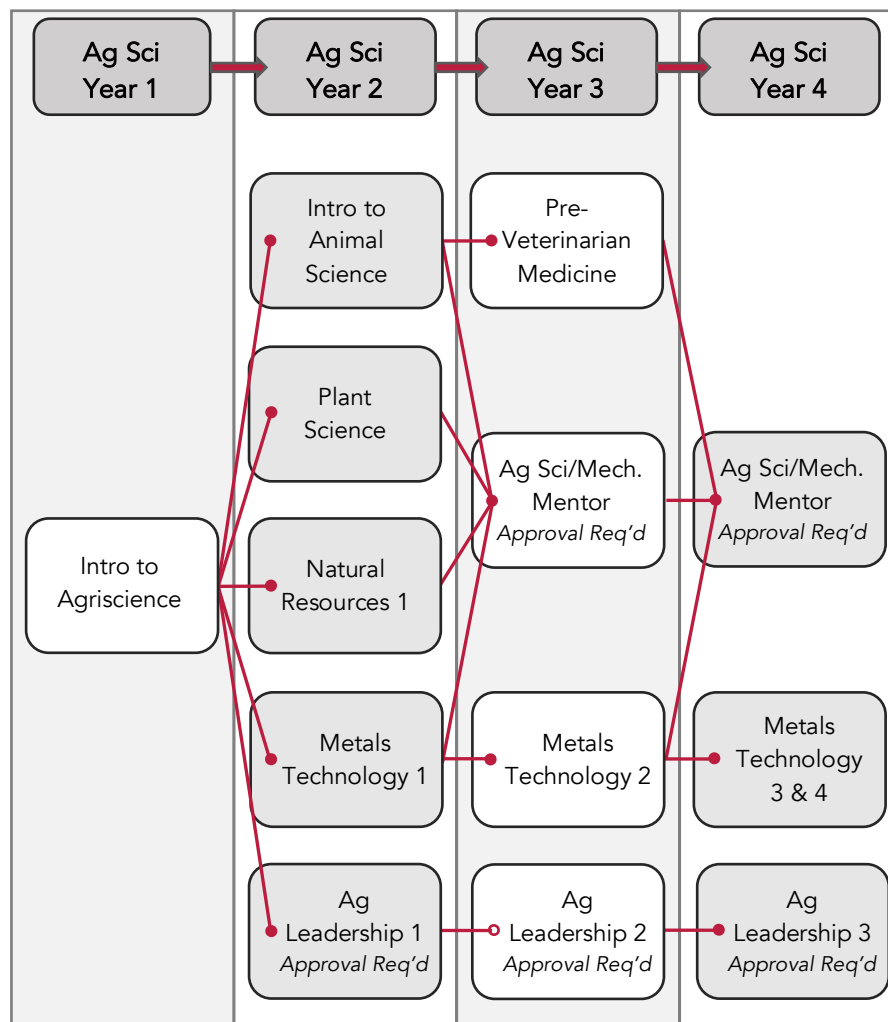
Ag Sci Year 1

Ag Sci Year 2

Ag Sci Year 3

Ag Sci Year 4

Intro to Animal Science

Pre-Veterinarian Medicine

Plant Science

Ag Sci/Mech. Mentor
*Approval Req'd*

Ag Sci/Mech. Mentor
*Approval Req'd*

Intro to Agriscience

Natural Resources 1

Metals Technology 1

Metals Technology 2

Metals Technology 3 & 4

Ag Leadership 1
*Approval Req'd*

Ag Leadership 2
*Approval Req'd*

Ag Leadership 3
*Approval Req'd*